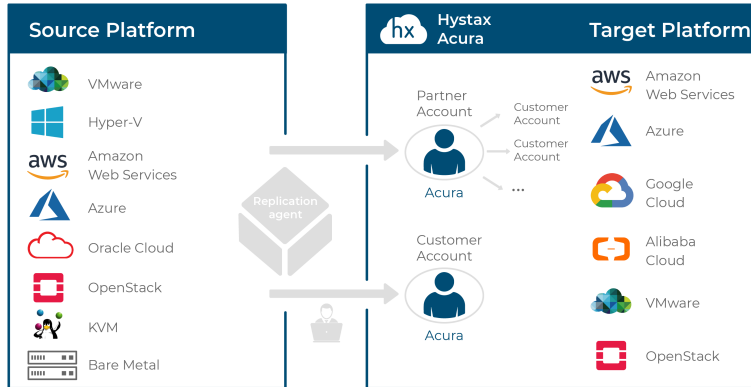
Source Platform

VMware

Hyper-V

aws
Amazon Web Services

Azure

Oracle Cloud

OpenStack

KVM

Bare Metal

Replication agent

hx
Hystax Acura

Target Platform

Partner Account

Customer Account

Customer Account

...

Acura

Customer Account

Acura

aws
Amazon Web Services

Azure

Google Cloud

Alibaba Cloud

VMware

OpenStack